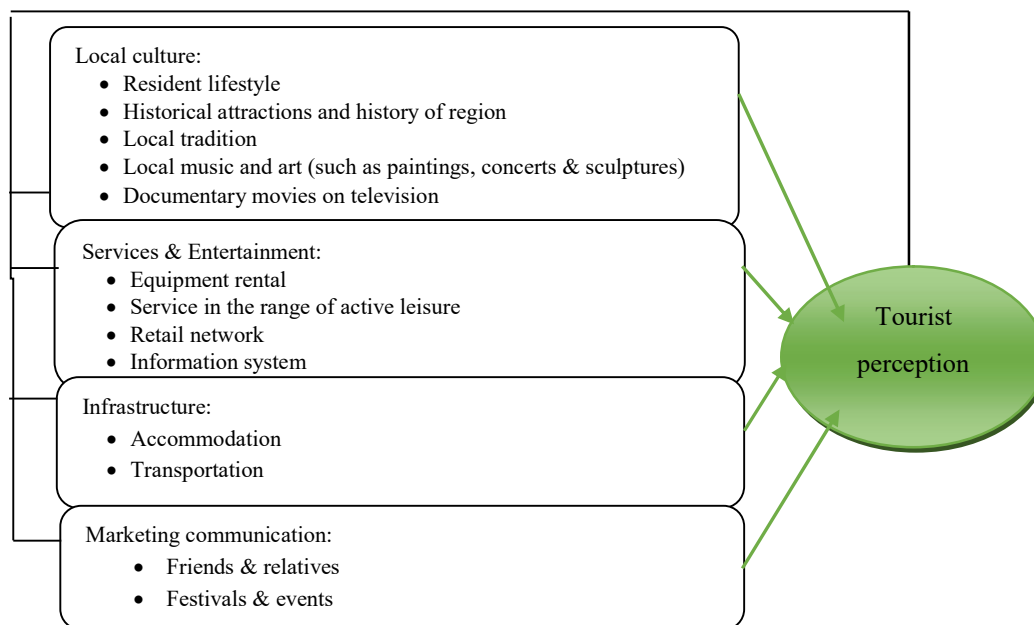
Local culture:

- Resident lifestyle
- Historical attractions and history of region
- Local tradition
- Local music and art (such as paintings, concerts & sculptures)
- Documentary movies on television

Services & Entertainment:

- Equipment rental
- Service in the range of active leisure
- Retail network
- Information system

Infrastructure:

- Accommodation
- Transportation

Marketing communication:

- Friends & relatives
- Festivals & events

Tourist perception